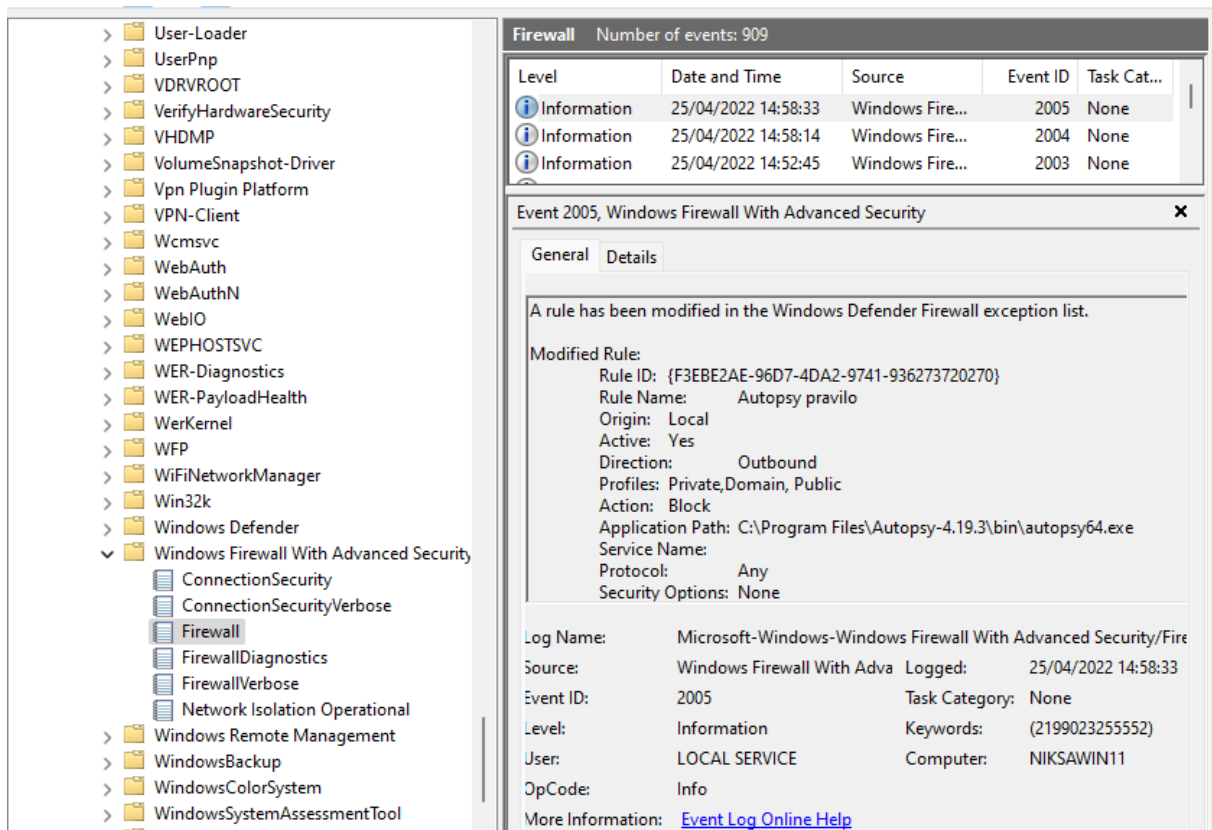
User-Loader
UserPnp
VDRVROOT
VerifyHardwareSecurity
VHDMP
VolumeSnapshot-Driver
Vpn Plugin Platform
VPN-Client
Wcmsvc
WebAuth
WebAuthN
WebIO
WEPHOSTSVC
WER-Diagnostics
WER-PayloadHealth
WerKernel
WFP
WiFiNetworkManager
Win32k
Windows Defender
Windows Firewall With Advanced Security
ConnectionSecurity
ConnectionSecurityVerbose
Firewall
FirewallDiagnostics
FirewallVerbose
Network Isolation Operational
Windows Remote Management
WindowsBackup
WindowsColorSystem
WindowsSystemAssessmentTool

Firewall Number of events: 909

| Level | Date and Time | Source | Event ID | Task Cat... |
|---|---|---|---|---|
| Information | 25/04/2022 14:58:33 | Windows Fire... | 2005 | None |
| Information | 25/04/2022 14:58:14 | Windows Fire... | 2004 | None |
| Information | 25/04/2022 14:52:45 | Windows Fire... | 2003 | None |

Event 2005, Windows Firewall With Advanced Security

General Details

A rule has been modified in the Windows Defender Firewall exception list.

Modified Rule:
Rule ID: {F3EBE2AE-96D7-4DA2-9741-936273720270}
Rule Name: Autopsy pravilo
Origin: Local
Active: Yes
Direction: Outbound
Profiles: Private,Domain, Public
Action: Block
Application Path: C:\Program Files\Autopsy-4.19.3\bin\autopsy64.exe
Service Name:
Protocol: Any
Security Options: None

Log Name: Microsoft-Windows-Windows Firewall With Advanced Security/Fire
Source: Windows Firewall With Adva Logged: 25/04/2022 14:58:33
Event ID: 2005 Task Category: None
Level: Information Keywords: (2199023255552)
User: LOCAL SERVICE Computer: NIKSAWIN11
OpCode: Info
More Information: Event Log Online Help